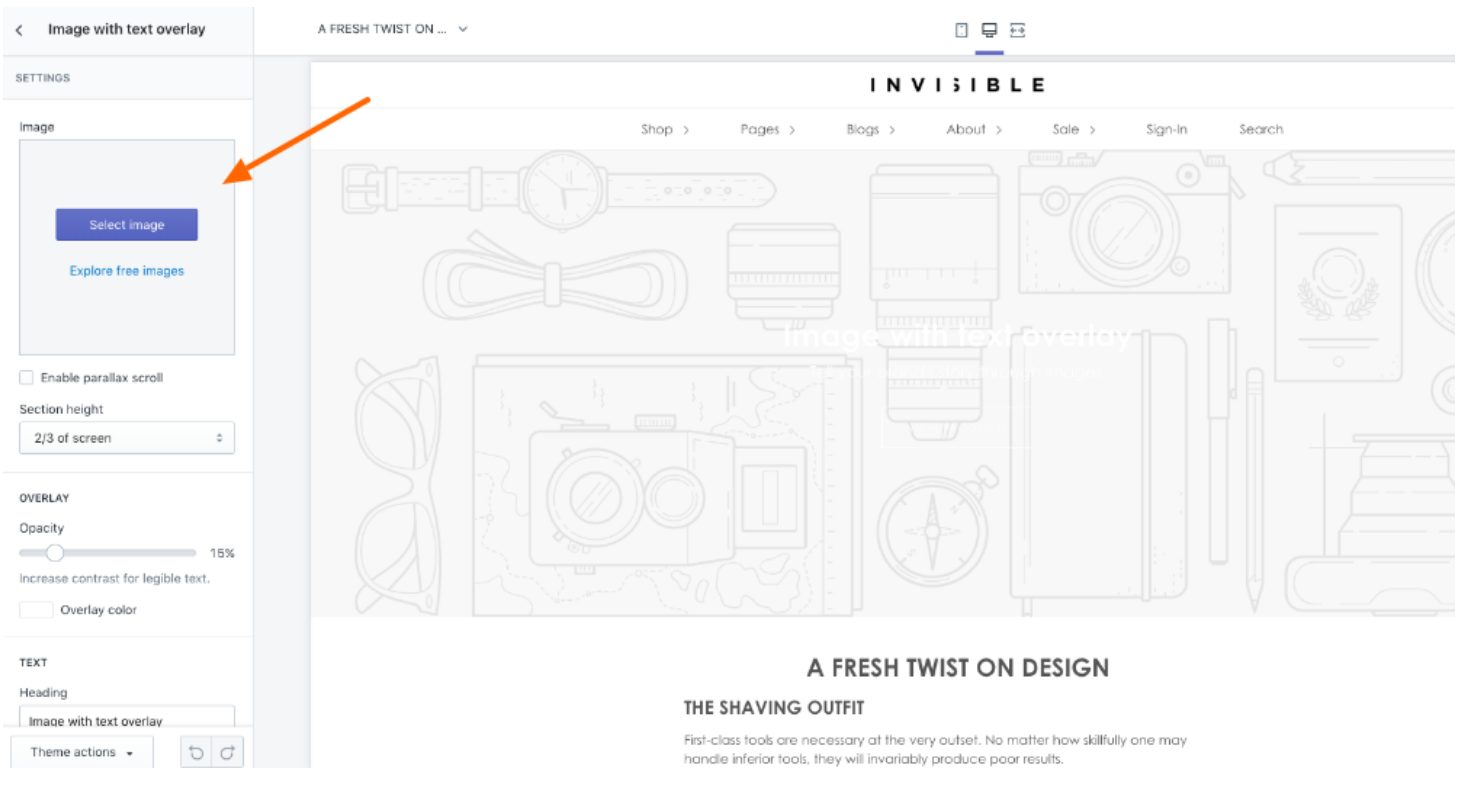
Image with text overlay

SETTINGS

Image

Select image

Explore free images

Enable parallax scroll

Section height

2/3 of screen

OVERLAY

Opacity

15%

Increase contrast for legible text.

Overlay color

TEXT

Heading

Image with text overlay

Theme actions

A FRESH TWIST ON ...

INVISIBLE

Shop › Pages › Blogs › About › Sale › Sign-In Search

Image with text overlay

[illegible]

A FRESH TWIST ON DESIGN

THE SHAVING OUTFIT

First-class tools are necessary at the very outset. No matter how skillfully one may handle inferior tools, they will invariably produce poor results.